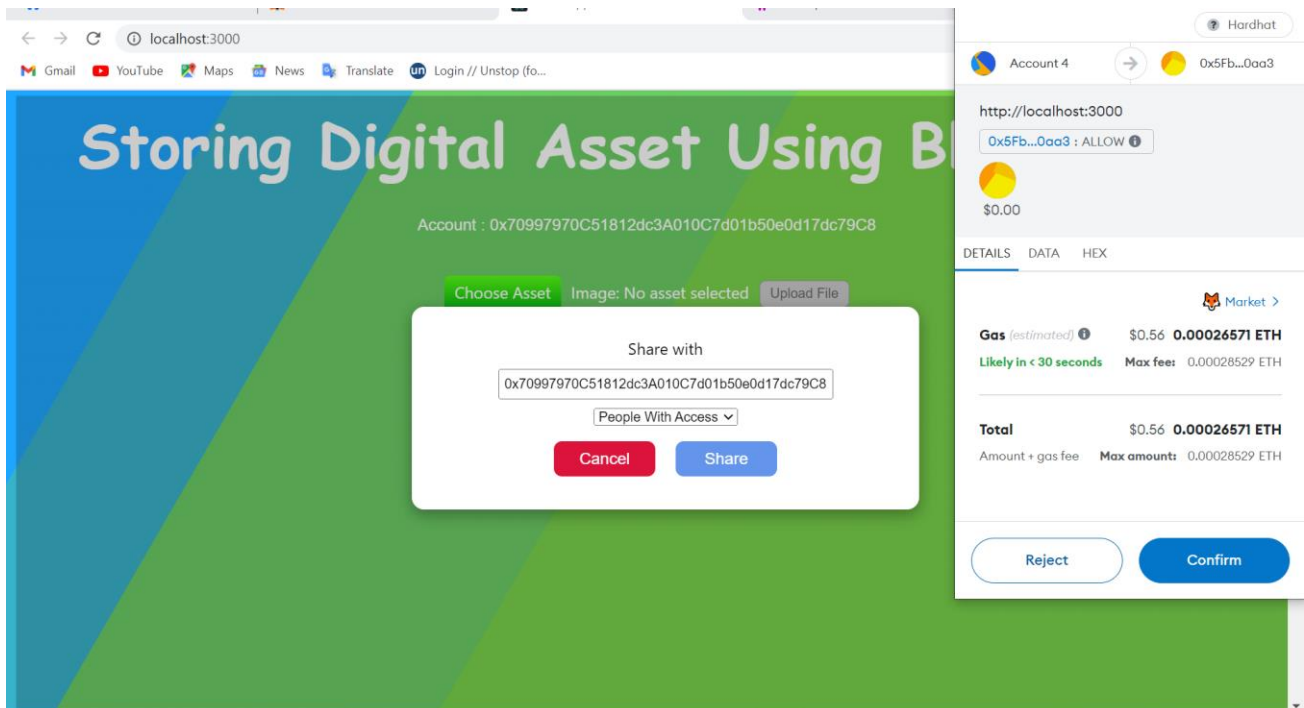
localhost:3000

Gmail YouTube Maps News Translate Login // Unstop (fo...

Storing Digital Asset Using Bl

Account : 0x70997970C51812dc3A010C7d01b50e0d17dc79C8

Choose Asset Image: No asset selected Upload File

Share with

0x70997970C51812dc3A010C7d01b50e0d17dc79C8

People With Access

Cancel Share

Hardhat

Account 4 0x5Fb...0aa3

http://localhost:3000

0x5Fb...0aa3 : ALLOW

$0.00

DETAILS DATA HEX

Market >

Gas (estimated) $0.56 0.00026571 ETH

Likely in < 30 seconds Max fee: 0.00028529 ETH

Total $0.56 0.00026571 ETH

Amount + gas fee Max amount: 0.00028529 ETH

Reject Confirm